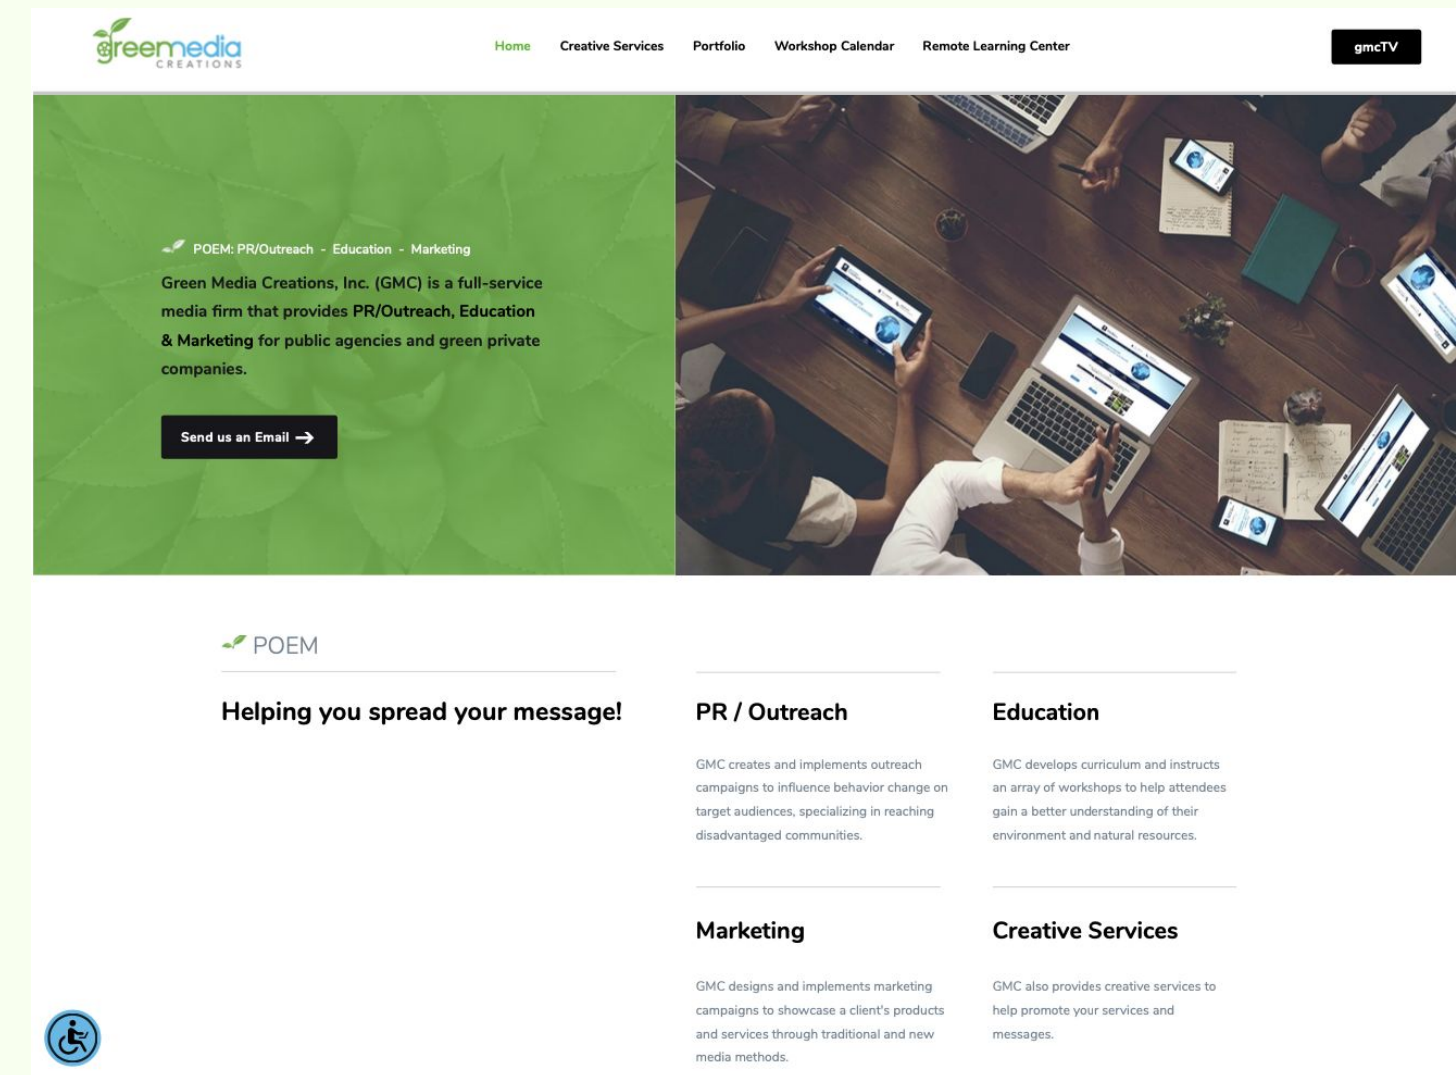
greenmedia CREATIONS

Home Creative Services Portfolio Workshop Calendar Remote Learning Center

gmcTV

POEM: PR/Outreach - Education - Marketing

Green Media Creations, Inc. (GMC) is a full-service media firm that provides PR/Outreach, Education & Marketing for public agencies and green private companies.

Send us an Email

POEM

Helping you spread your message!

PR / Outreach

GMC creates and implements outreach campaigns to influence behavior change on target audiences, specializing in reaching disadvantaged communities.

Education

GMC develops curriculum and instructs an array of workshops to help attendees gain a better understanding of their environment and natural resources.

Marketing

GMC designs and implements marketing campaigns to showcase a client's products and services through traditional and new media methods.

Creative Services

GMC also provides creative services to help promote your services and messages.